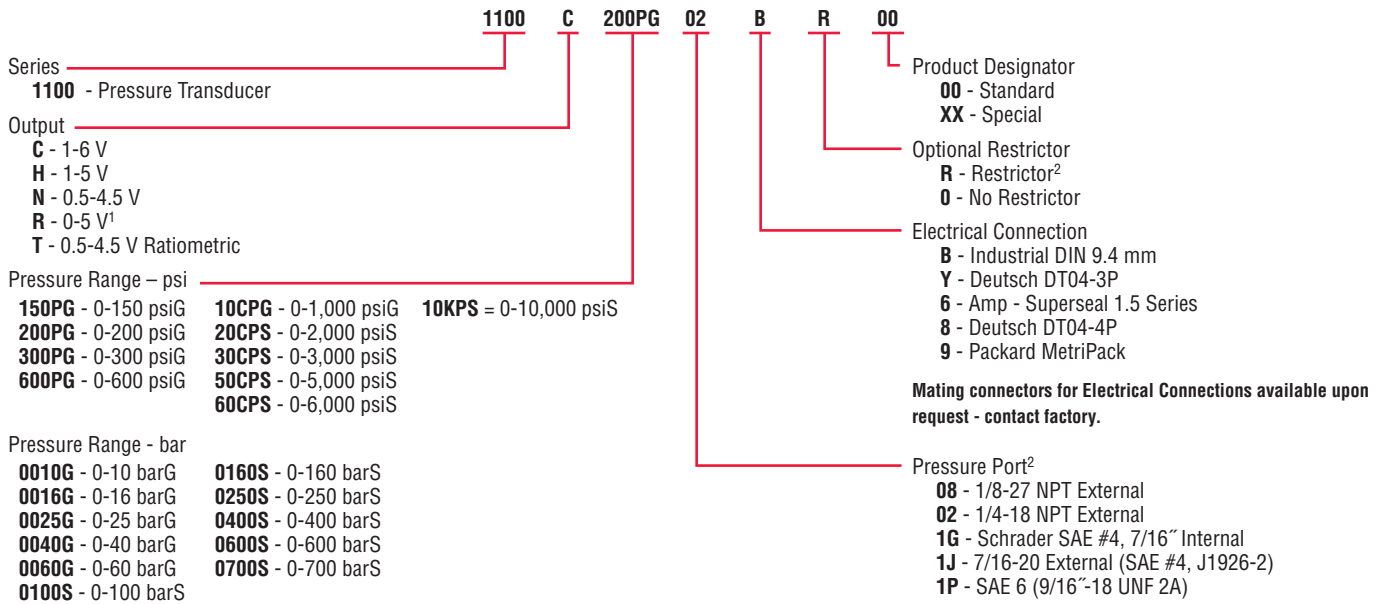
1100 C 200PG 02 B R 00

Series
1100 - Pressure Transducer

Output
C - 1-6 V
H - 1-5 V
N - 0.5-4.5 V
R - 0-5 V$^1$
T - 0.5-4.5 V Ratiometric

Pressure Range – psi
150PG - 0-150 psiG
200PG - 0-200 psiG
300PG - 0-300 psiG
600PG - 0-600 psiG
10CPG - 0-1,000 psiG
20CPS - 0-2,000 psiS
30CPS - 0-3,000 psiS
50CPS - 0-5,000 psiS
60CPS - 0-6,000 psiS
10KPS = 0-10,000 psiS

Pressure Range - bar
0010G - 0-10 barG
0016G - 0-16 barG
0025G - 0-25 barG
0040G - 0-40 barG
0060G - 0-60 barG
0100S - 0-100 barS
0160S - 0-160 barS
0250S - 0-250 barS
0400S - 0-400 barS
0600S - 0-600 barS
0700S - 0-700 barS

Product Designator
00 - Standard
XX - Special

Optional Restrictor
R - Restrictor$^2$
0 - No Restrictor

Electrical Connection
B - Industrial DIN 9.4 mm
Y - Deutsch DT04-3P
6 - Amp - Superseal 1.5 Series
8 - Deutsch DT04-4P
9 - Packard MetriPack

Mating connectors for Electrical Connections available upon request - contact factory.

Pressure Port$^2$
08 - 1/8-27 NPT External
02 - 1/4-18 NPT External
1G - Schrader SAE #4, 7/16˝ Internal
1J - 7/16-20 External (SAE #4, J1926-2)
1P - SAE 6 (9/16˝-18 UNF 2A)